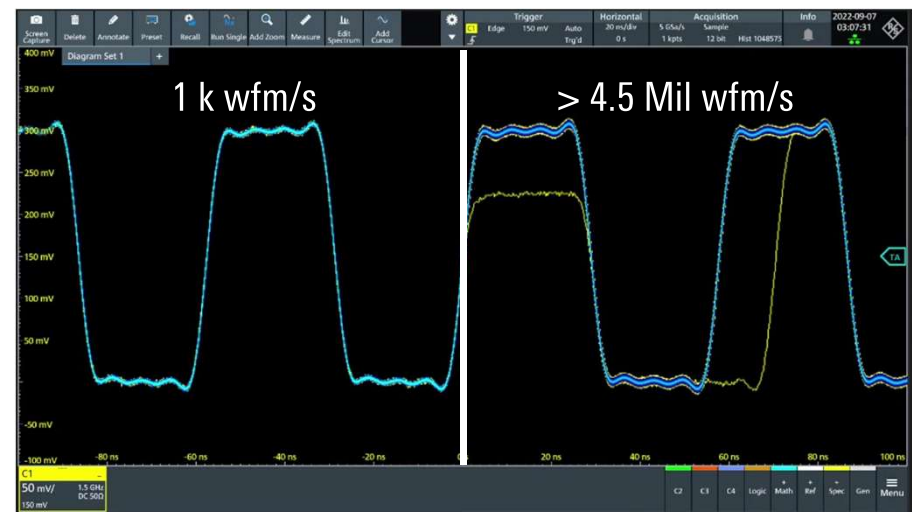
Screen Capture Delete Annotate Preset Recall Run Single Add Zoom Measure Edit Spectrum Add Cursor

Trigger
C1 Edge 150 mV Auto
Trig'd

Horizontal
20 ns/div
0 s

Acquisition
5 GSa/s Sample
1 kpts 12 bit Hist 1048575

Info

2022-09-07
03:07:31

400 mV Diagram Set 1 +

1 k wfm/s

> 4.5 Mil wfm/s

350 mV
300 mV
250 mV
200 mV
150 mV
100 mV
50 mV
-50 mV
-100 mV

-80 ns -60 ns -40 ns -20 ns 0 20 ns 40 ns 60 ns 80 ns 100 ns

TA

C1
50 mV/
1.5 GHz
DC 50Ω
150 mV

C2 C3 C4 Logic Math Ref Spec Gen Menu